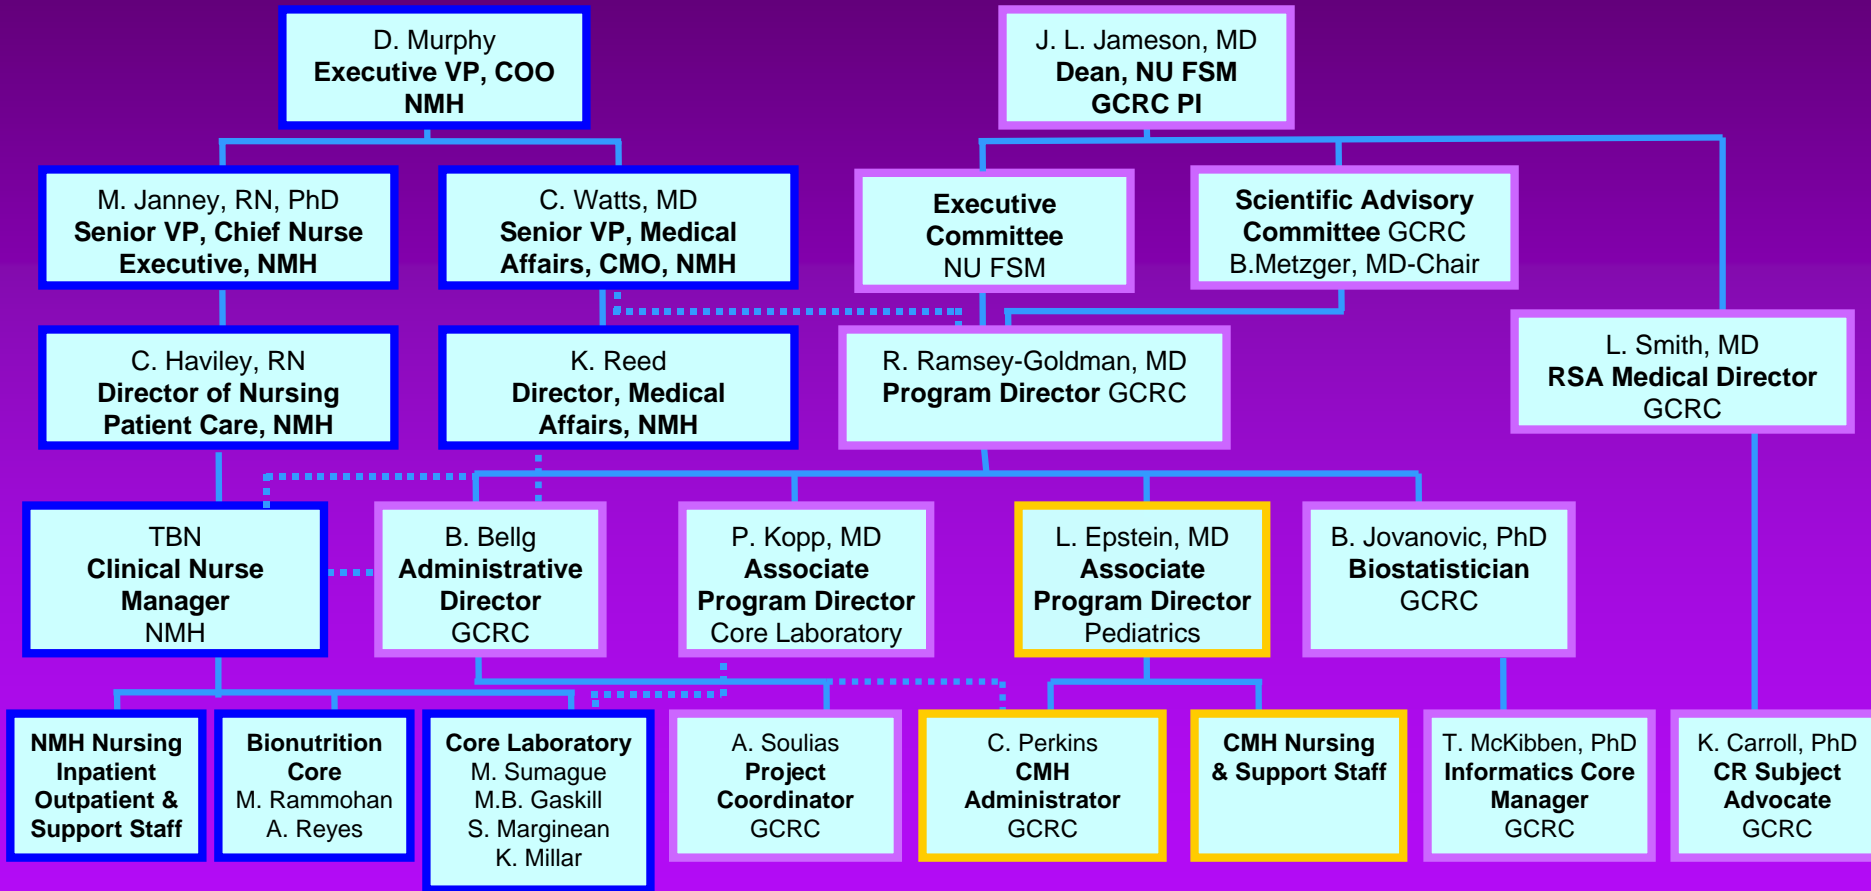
D. Murphy
Executive VP, COO
NMH

J. L. Jameson, MD
Dean, NU FSM
GCRC PI

M. Janney, RN, PhD
Senior VP, Chief Nurse
Executive, NMH

C. Watts, MD
Senior VP, Medical
Affairs, CMO, NMH

Executive
Committee
NU FSM

Scientific Advisory
Committee GCRC
B.Metzger, MD-Chair

C. Haviley, RN
Director of Nursing
Patient Care, NMH

K. Reed
Director, Medical
Affairs, NMH

R. Ramsey-Goldman, MD
Program Director GCRC

L. Smith, MD
RSA Medical Director
GCRC

TBN
Clinical Nurse
Manager
NMH

B. Bellg
Administrative
Director
GCRC

P. Kopp, MD
Associate
Program Director
Core Laboratory

L. Epstein, MD
Associate
Program Director
Pediatrics

B. Jovanovic, PhD
Biostatistician
GCRC

NMH Nursing
Inpatient
Outpatient &
Support Staff

Bionutrition
Core
M. Rammohan
A. Reyes

Core Laboratory
M. Sumague
M.B. Gaskill
S. Marginean
K. Millar

A. Soulias
Project
Coordinator
GCRC

C. Perkins
CMH
Administrator
GCRC

CMH Nursing
& Support Staff

T. McKibben, PhD
Informatics Core
Manager
GCRC

K. Carroll, PhD
CR Subject
Advocate
GCRC